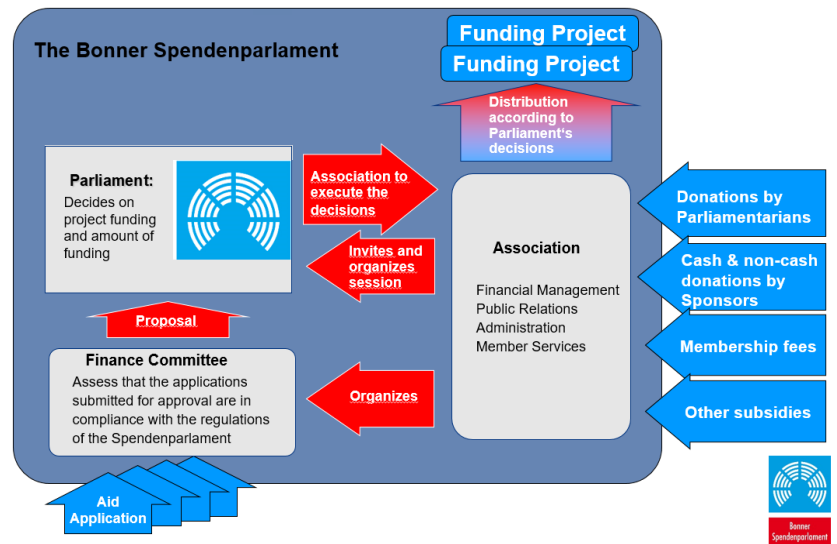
The Bonner Spendenparlament

Funding Project

Funding Project

Distribution according to Parliament's decisions

Parliament:
Decides on project funding and amount of funding

Association to execute the decisions

Invites and organizes session

Association

Financial Management
Public Relations
Administration
Member Services

Donations by Parliamentarians

Cash & non-cash donations by Sponsors

Membership fees

Other subsidies

Proposal

Finance Committee
Assess that the applications submitted for approval are in compliance with the regulations of the Spendenparlament

Organizes

Aid Application

Bonner Spendenparlament